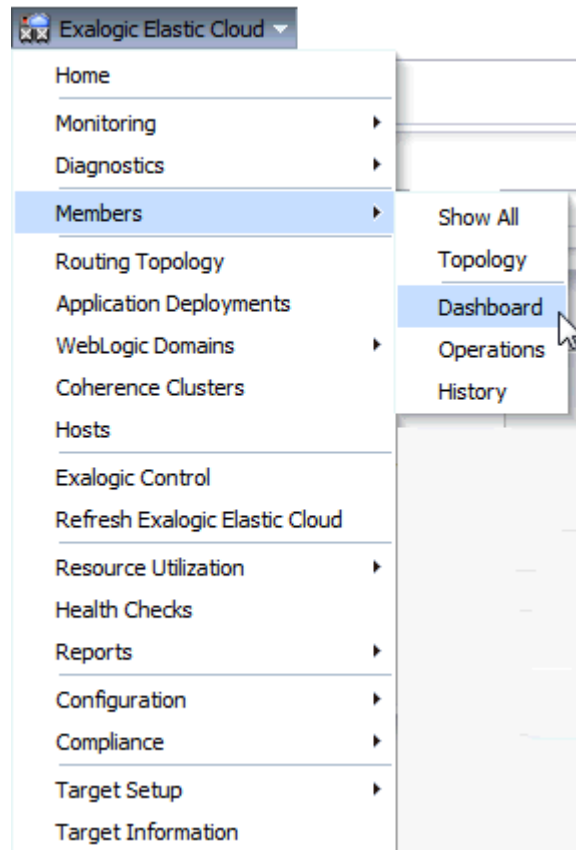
Exalogic Elastic Cloud

Home
Monitoring
Diagnostics
Members
Routing Topology
Application Deployments
WebLogic Domains
Coherence Clusters
Hosts
Exalogic Control
Refresh Exalogic Elastic Cloud
Resource Utilization
Health Checks
Reports
Configuration
Compliance
Target Setup
Target Information

Show All
Topology
Dashboard
Operations
History